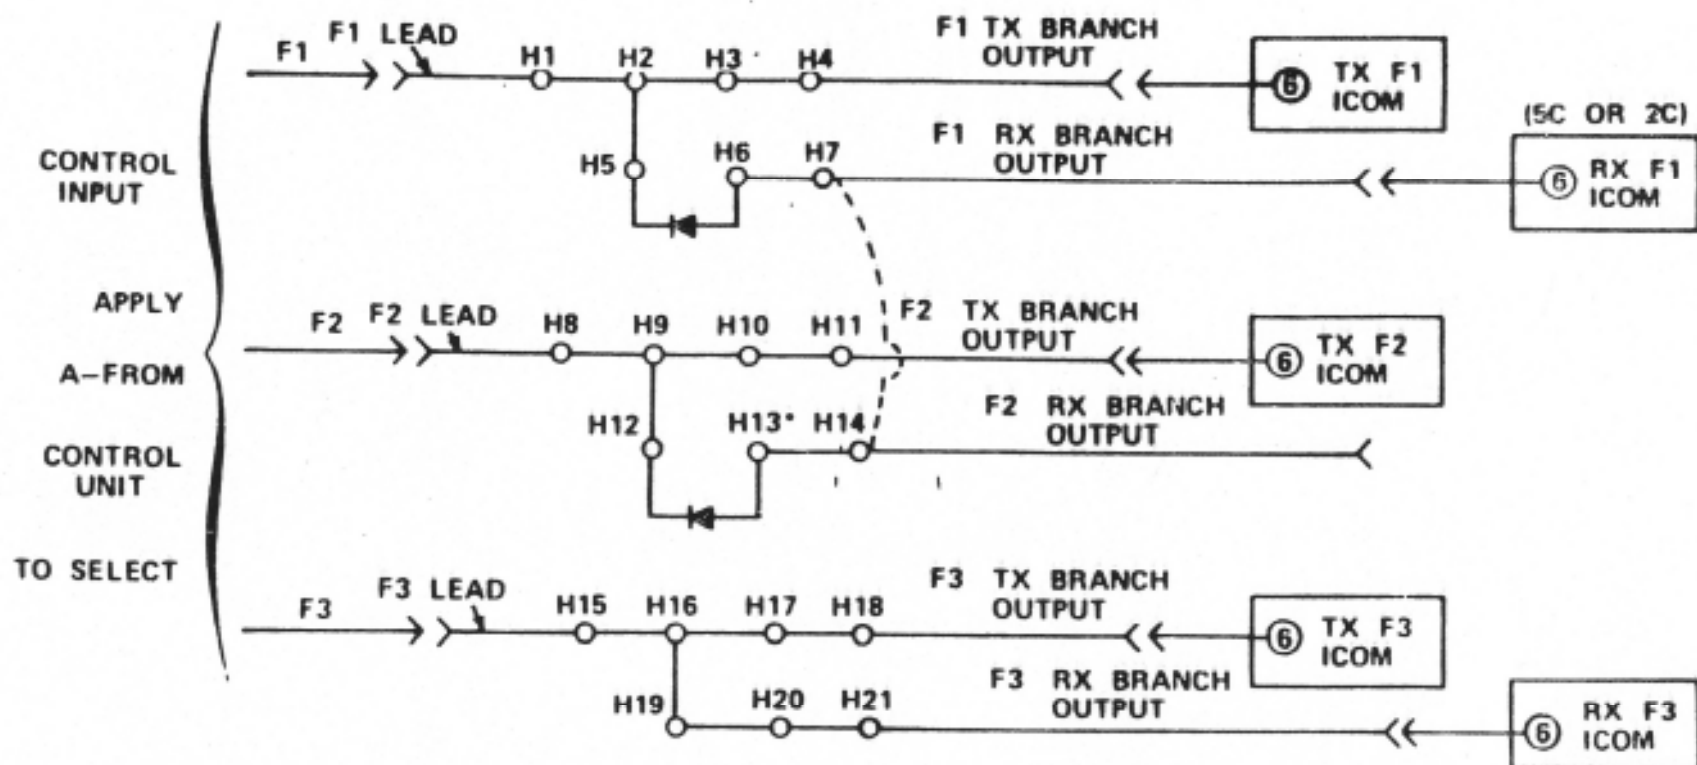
CONTROL INPUT

APPLY

A–FROM

CONTROL UNIT

TO SELECT

F1
F1 LEAD
H1
H2
H3
H4
F1 TX BRANCH OUTPUT
⑥ TX F1 ICOM

H5
H6
H7
F1 RX BRANCH OUTPUT
(5C OR 2C)
⑥ RX F1 ICOM

F2
F2 LEAD
H8
H9
H10
H11
F2 TX BRANCH OUTPUT
⑥ TX F2 ICOM

H12
H13
H14
F2 RX BRANCH OUTPUT

F3
F3 LEAD
H15
H16
H17
H18
F3 TX BRANCH OUTPUT
⑥ TX F3 ICOM

H19
H20
H21
F3 RX BRANCH OUTPUT
⑥ RX F3 ICOM